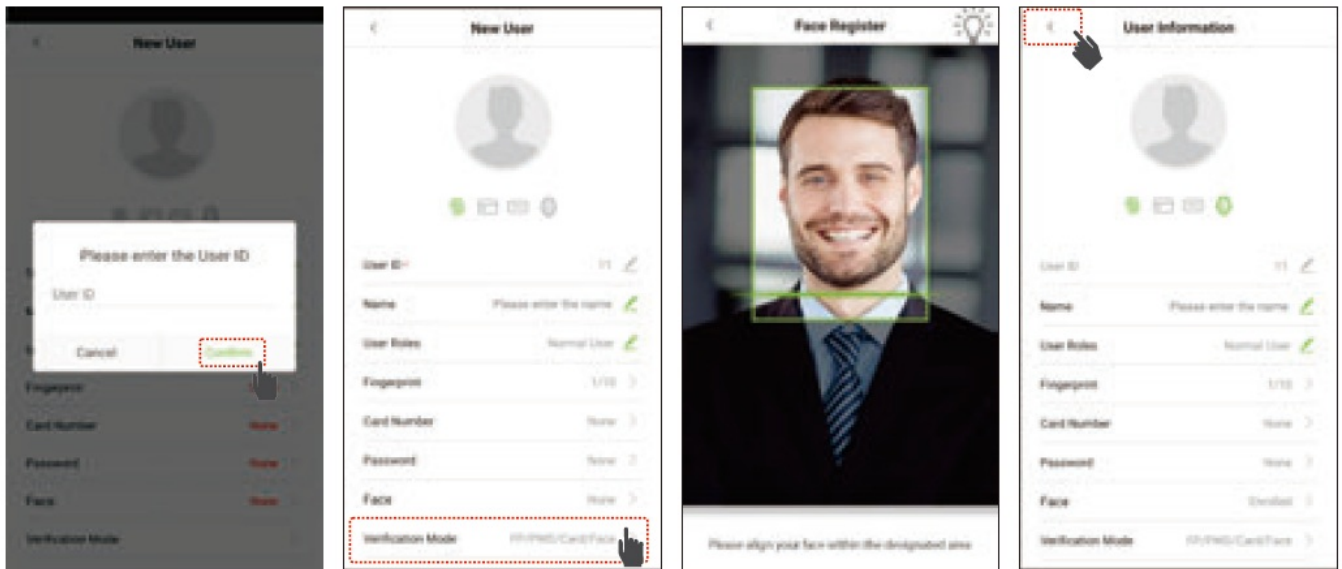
New User

Please enter the User ID

User ID

Cancel

Confirm

Fingerprint

Card Number None

Password None

Face None

Verification Mode

New User

User ID* 11

Name Please enter the name

User Roles Normal User

Fingerprint 1/10

Card Number None

Password None

Face None

Verification Mode FP/PWD/Card/Face

Face Register

Please align your face within the designated area

User Information

User ID 11

Name Please enter the name

User Roles Normal User

Fingerprint 1/10

Card Number None

Password None

Face Enrolled

Verification Mode FP/PWD/Card/Face